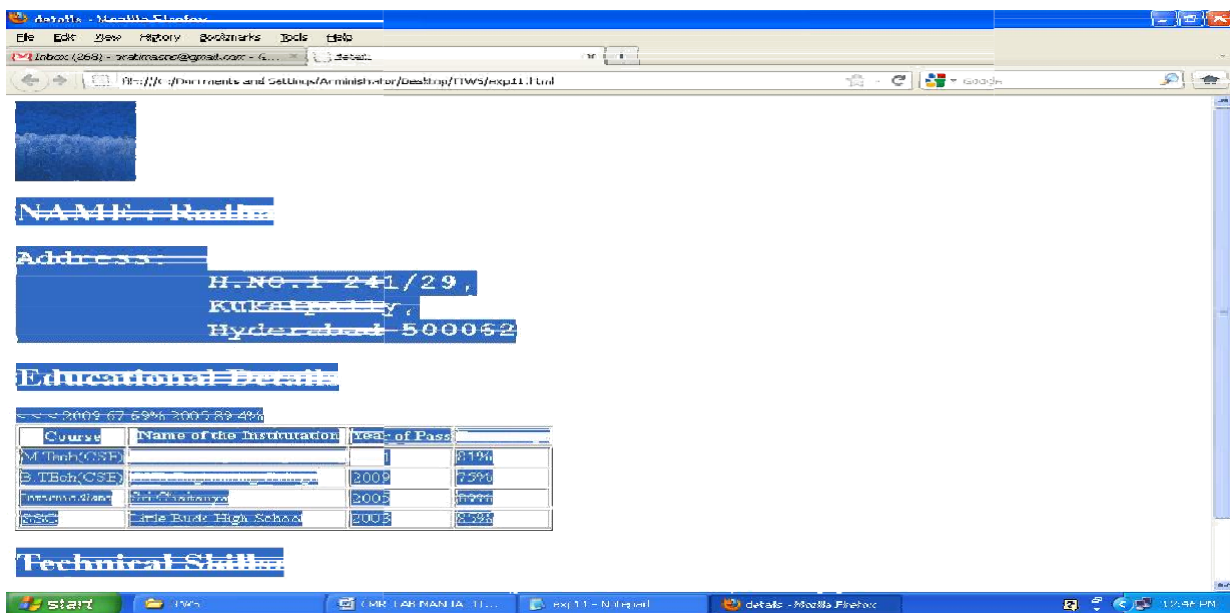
details - Mozilla Firefox

File Edit View History Bookmarks Tools Help

Inbox (268) - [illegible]@gmail.com - G...
details

file:///C:/Documents and Settings/Administrator/Desktop/IWS/exp11.html

Google

NAME : Radha

Address :
H.NO.1-241/29,
Kukatpally,
Hyderabad-500062

Educational Details

< < < 2009 67.69% 2005 89.4%

| Course | Name of the Instirutation | Year of Pass | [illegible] |
|---|---|---|---|
| M.Tech(CSE) | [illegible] | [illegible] | 81% |
| B.TEch(CSE) | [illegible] | 2009 | 75% |
| Intermediate | Sri Chaitanya | 2005 | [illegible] |
| SSC | Little Buds High School | 2003 | 85% |

Technical Skills

start
IWS
CMR LAB MANUAL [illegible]
exp11 - Notepad
details - Mozilla Firefox
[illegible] PM